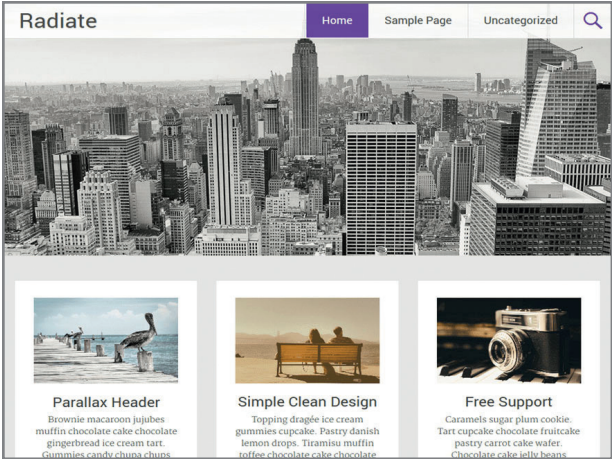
Radiate

Home | Sample Page | Uncategorized

Parallax Header

Brownie macaroon jujubes muffin chocolate cake chocolate gingerbread ice cream tart. Gummies candy chupa chups.

Simple Clean Design

Topping dragée ice cream gummies cupcake. Pastry danish lemon drops. Tiramisu muffin toffee chocolate cake chocolate

Free Support

Caramels sugar plum cookie. Tart cupcake chocolate fruitcake pastry carrot cake wafer. Chocolate cake jelly beans